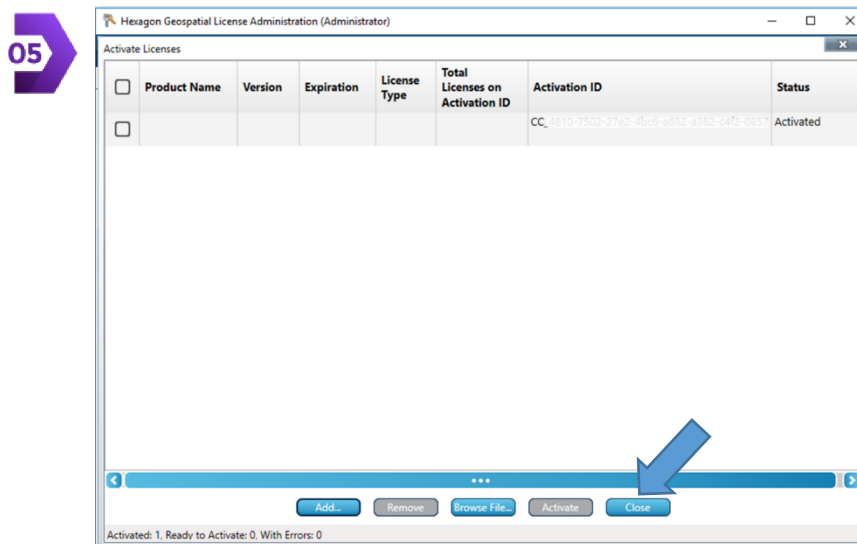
05

Hexagon Geospatial License Administration (Administrator)

Activate Licenses

| | Product Name | Version | Expiration | License Type | Total Licenses on Activation ID | Activation ID | Status |
|---|---|---|---|---|---|---|---|
| | | | | | | CC_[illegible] | Activated |

Add... Remove Browse File... Activate Close

Activated: 1, Ready to Activate: 0, With Errors: 0